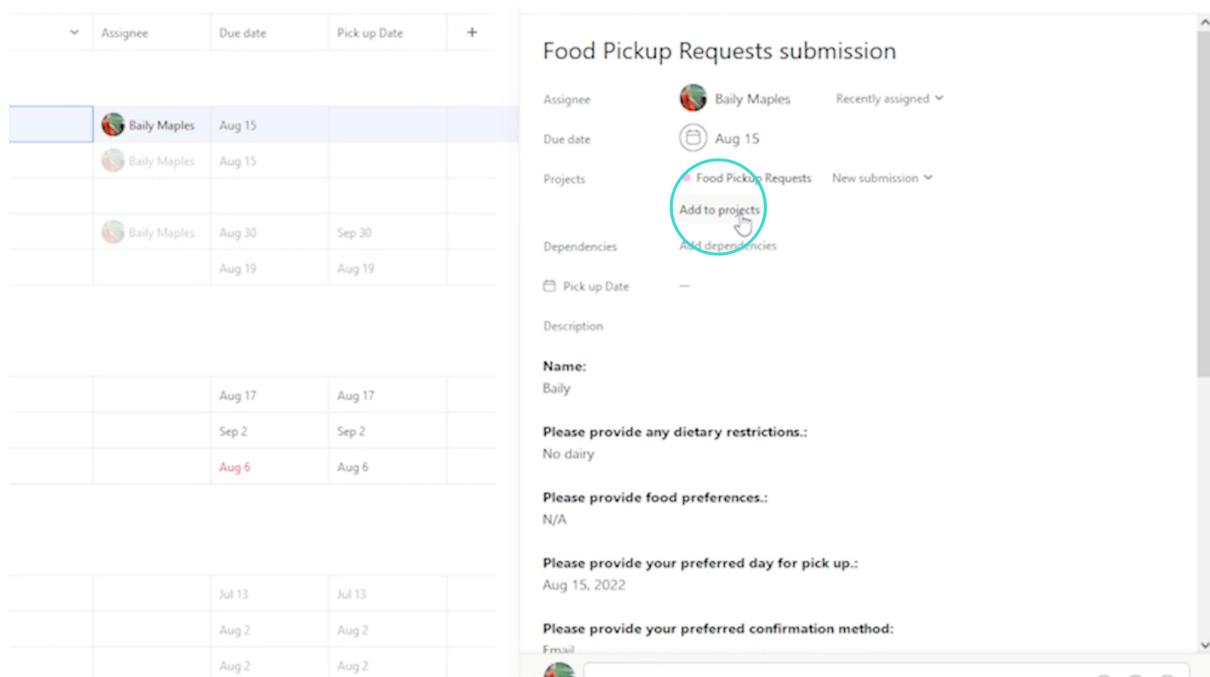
| Assignee | Due date | Pick up Date | + |
|---|---|---|---|
| Baily Maples | Aug 15 | | |
| Baily Maples | Aug 15 | | |
| | | | |
| Baily Maples | Aug 30 | Sep 30 | |
| | Aug 19 | Aug 19 | |
| | Aug 17 | Aug 17 | |
| | Sep 2 | Sep 2 | |
| | Aug 6 | Aug 6 | |
| | Jul 13 | Jul 13 | |
| | Aug 2 | Aug 2 | |
| | Aug 2 | Aug 2 | |

Food Pickup Requests submission

Assignee Baily Maples Recently assigned

Due date Aug 15

Projects Food Pickup Requests New submission

Add to projects

Dependencies Add dependencies

Pick up Date —

Description

Name:
Baily

Please provide any dietary restrictions.:
No dairy

Please provide food preferences.:
N/A

Please provide your preferred day for pick up.:
Aug 15, 2022

Please provide your preferred confirmation method:
Email